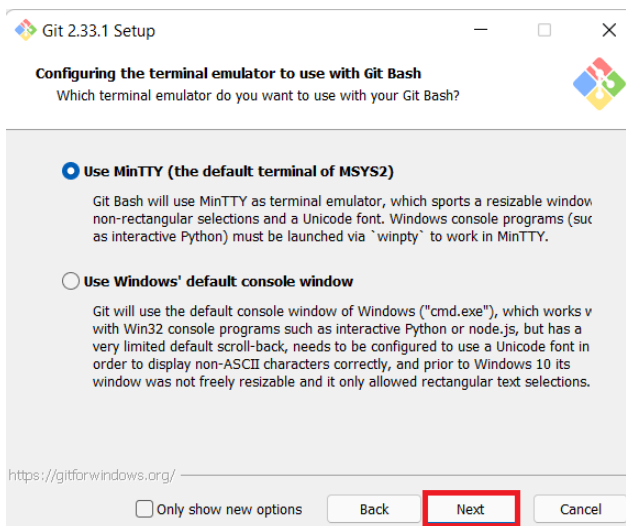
Git 2.33.1 Setup

Configuring the terminal emulator to use with Git Bash
Which terminal emulator do you want to use with your Git Bash?

Use MinTTY (the default terminal of MSYS2)

Git Bash will use MinTTY as terminal emulator, which sports a resizable window non-rectangular selections and a Unicode font. Windows console programs (suc as interactive Python) must be launched via `winpty` to work in MinTTY.

Use Windows' default console window

Git will use the default console window of Windows ("cmd.exe"), which works v with Win32 console programs such as interactive Python or node.js, but has a very limited default scroll-back, needs to be configured to use a Unicode font in order to display non-ASCII characters correctly, and prior to Windows 10 its window was not freely resizable and it only allowed rectangular text selections.

https://gitforwindows.org/

Only show new options

Back

Next

Cancel